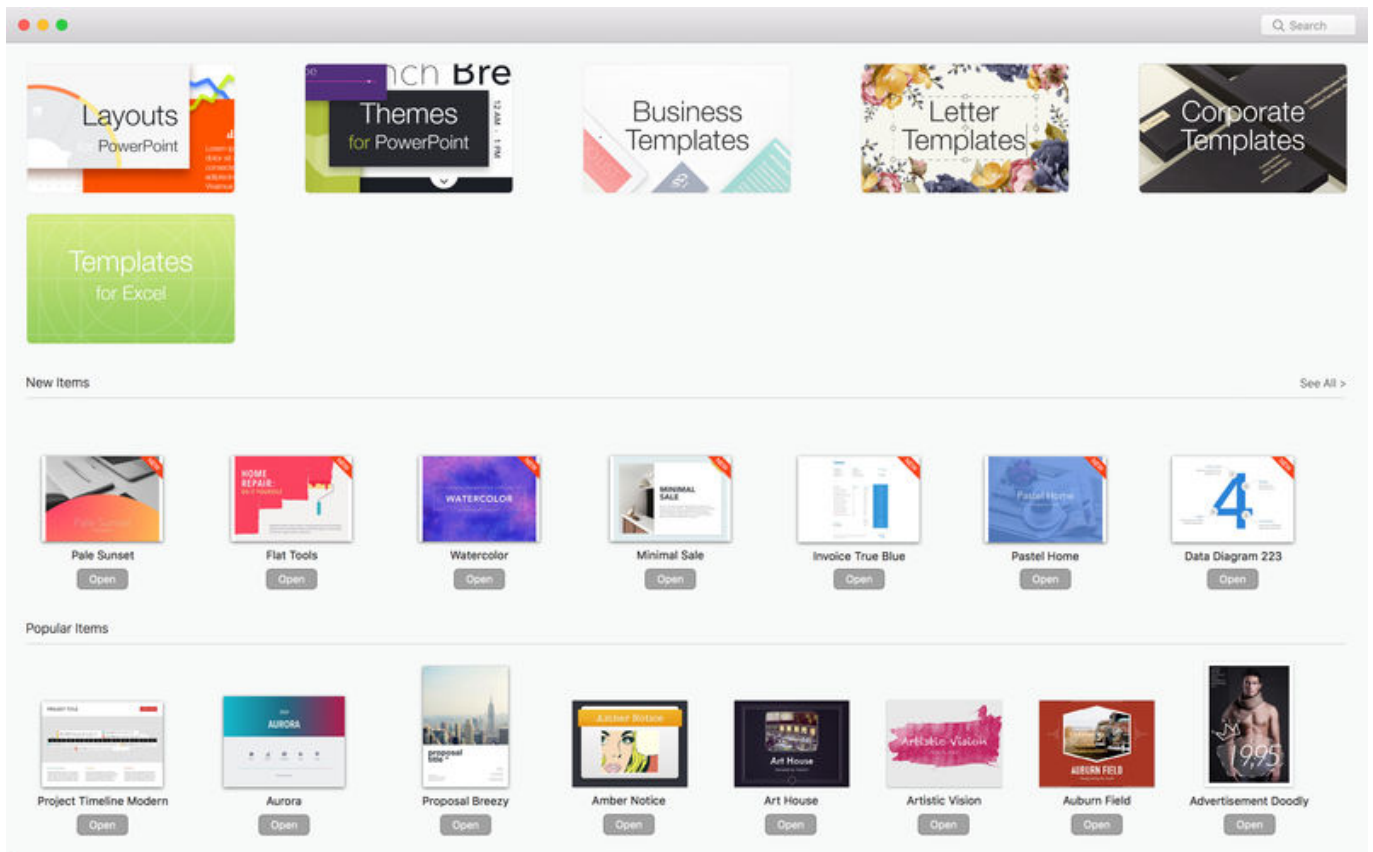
Search

Layouts
PowerPoint

nch Bre
Themes
for PowerPoint
12 AM – 1 PM

Business Templates

Letter Templates

Corporate Templates

Templates
for Excel

New Items

See All >

Pale Sunset
Open

HOME REPAIR:
Flat Tools
Open

WATERCOLOR
Watercolor
Open

MINIMAL SALE
Minimal Sale
Open

Invoice True Blue
Open

Pastel Home
Pastel Home
Open

4
Data Diagram 223
Open

Popular Items

PROJECT TITLE
Project Timeline Modern
Open

AURORA
Aurora
Open

proposal title
Proposal Breezy
Open

Amber Notice
Amber Notice
Open

Art House
Art House
Open

Artistic Vision
Artistic Vision
Open

AUBURN FIELD
Auburn Field
Open

19,95
Advertisement Doodly
Open